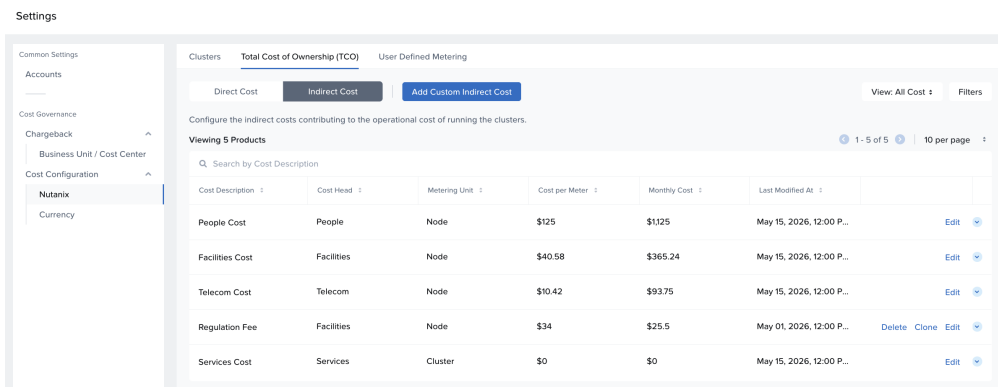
Settings

Common Settings
Accounts

Cost Governance
Chargeback
Business Unit / Cost Center
Cost Configuration
Nutanix
Currency

Clusters | Total Cost of Ownership (TCO) | User Defined Metering

Direct Cost | Indirect Cost | Add Custom Indirect Cost

View: All Cost | Filters

Configure the indirect costs contributing to the operational cost of running the clusters.

Viewing 5 Products

1 - 5 of 5 | 10 per page

Search by Cost Description

| Cost Description | Cost Head | Metering Unit | Cost per Meter | Monthly Cost | Last Modified At | |
|---|---|---|---|---|---|---|
| People Cost | People | Node | $125 | $1,125 | May 15, 2026, 12:00 P... | Edit |
| Facilities Cost | Facilities | Node | $40.58 | $365.24 | May 15, 2026, 12:00 P... | Edit |
| Telecom Cost | Telecom | Node | $10.42 | $93.75 | May 15, 2026, 12:00 P... | Edit |
| Regulation Fee | Facilities | Node | $34 | $25.5 | May 01, 2026, 12:00 P... | Delete Clone Edit |
| Services Cost | Services | Cluster | $0 | $0 | May 15, 2026, 12:00 P... | Edit |